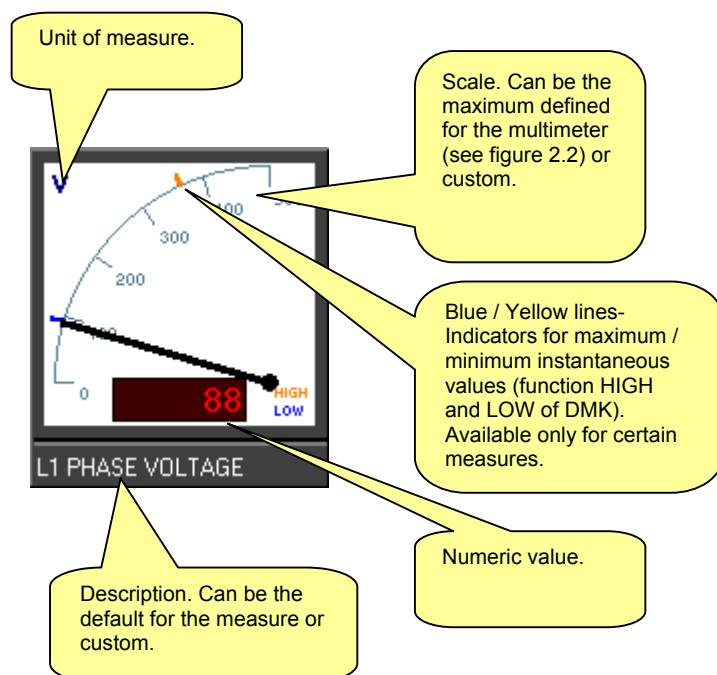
Unit of measure.

Scale. Can be the maximum defined for the multimeter (see figure 2.2) or custom.

V

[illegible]00

300

200

0

88

HIGH

LOW

Blue / Yellow lines-Indicators for maximum / minimum instantaneous values (function HIGH and LOW of DMK). Available only for certain measures.

L1 PHASE VOLTAGE

Numeric value.

Description. Can be the default for the measure or custom.